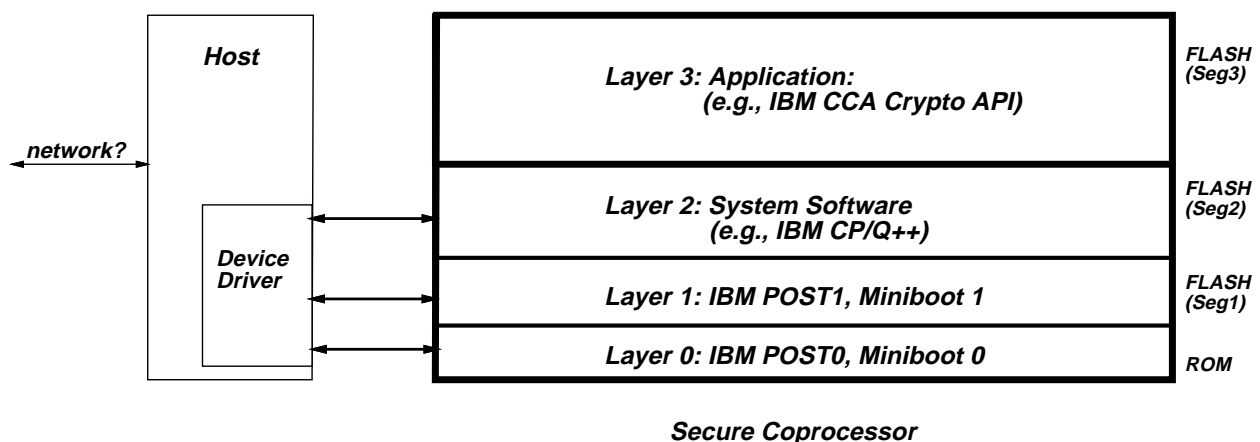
Host

network?

Device Driver

Layer 3: Application: (e.g., IBM CCA Crypto API)

FLASH (Seg3)

Layer 2: System Software (e.g., IBM CP/Q++)

FLASH (Seg2)

Layer 1: IBM POST1, Miniboot 1

FLASH (Seg1)

Layer 0: IBM POST0, Miniboot 0

ROM

Secure Coprocessor